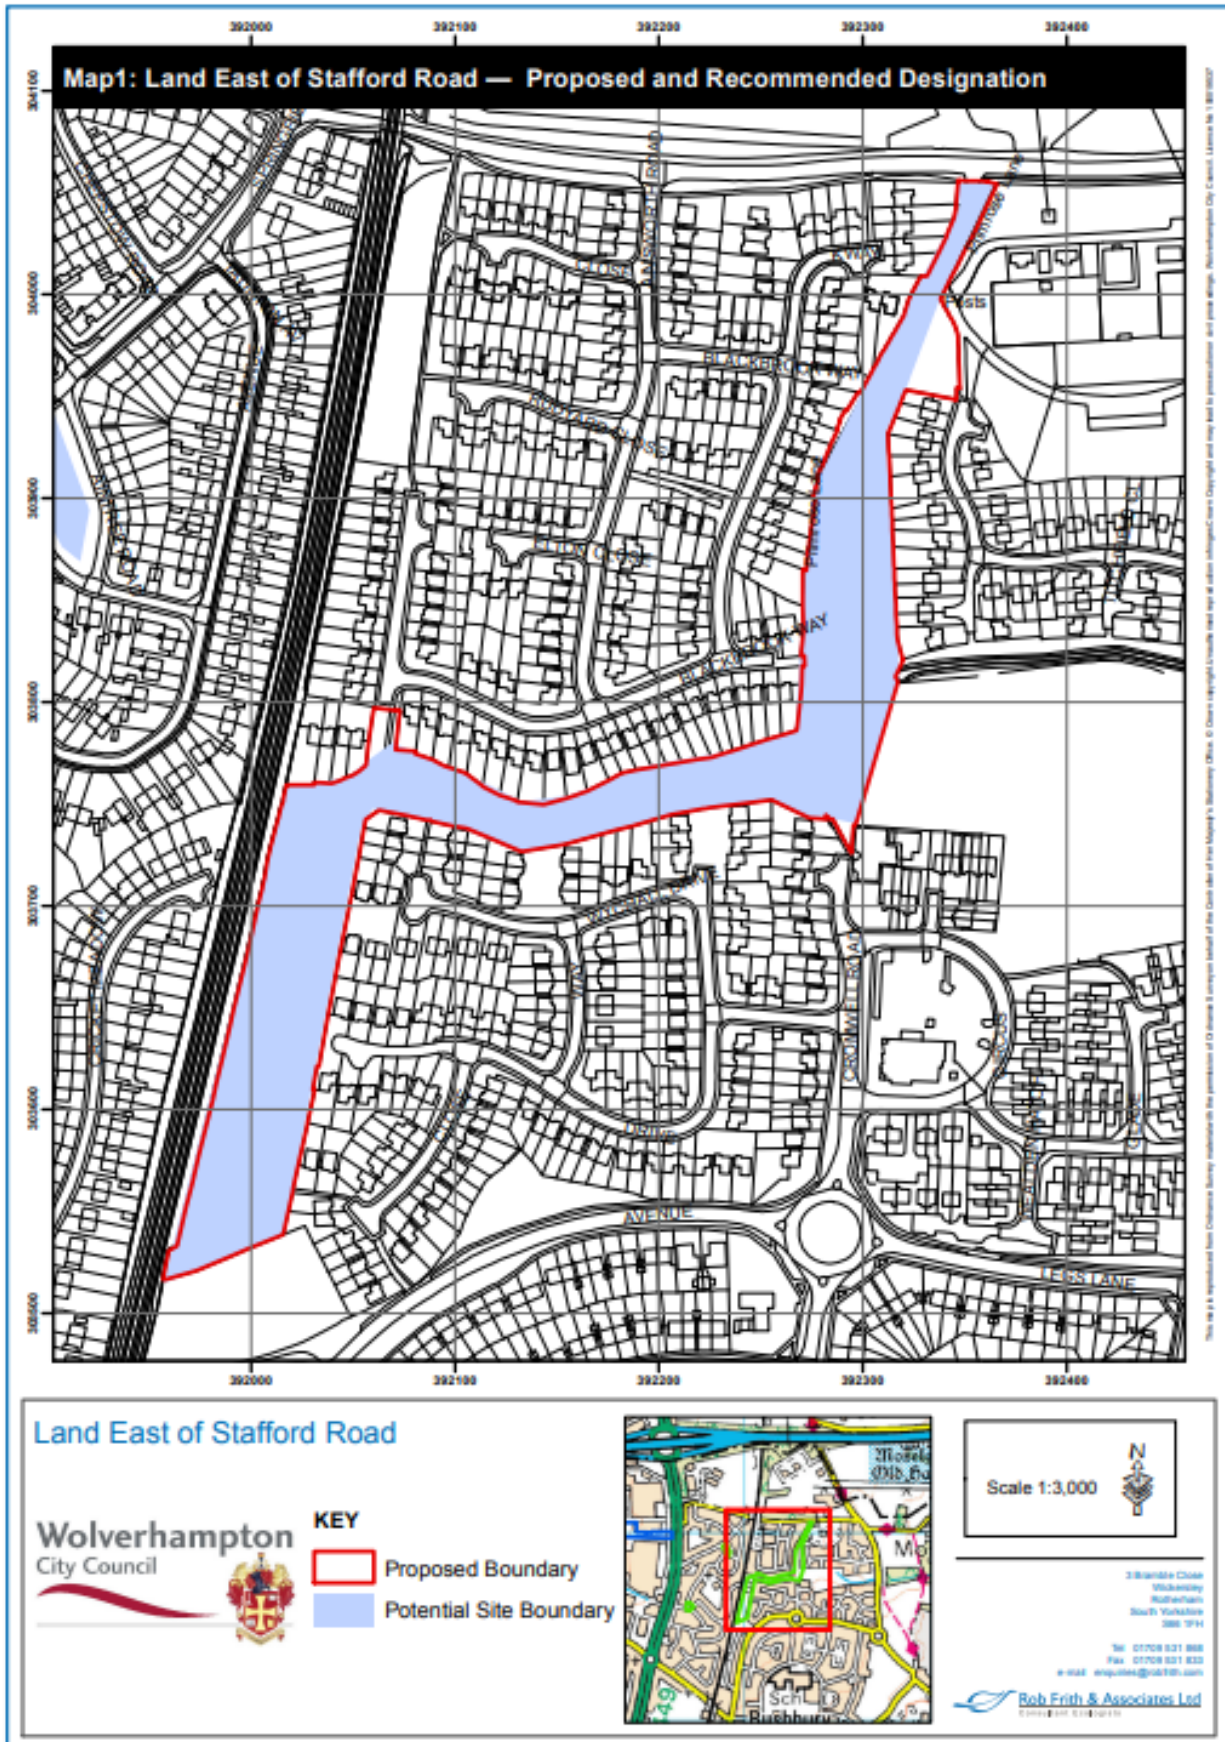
392000 392100 392200 392300 392400

Map1: Land East of Stafford Road — Proposed and Recommended Designation

304100
304000
303900
303800
303700
303600
303500

CLOSE
BLACKBROOK WAY
CLOSE
CLOSE
BLACKBROOK WAY
Posts
DRIVE
CROMWELL ROAD
DRIVE
AVENUE
LEGS LANE

392000 392100 392200 392300 392400

Land East of Stafford Road

Wolverhampton City Council

KEY
Proposed Boundary
Potential Site Boundary

Scale 1:3,000

N

Sch
Bushbury

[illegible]

Rob Frith & Associates Ltd